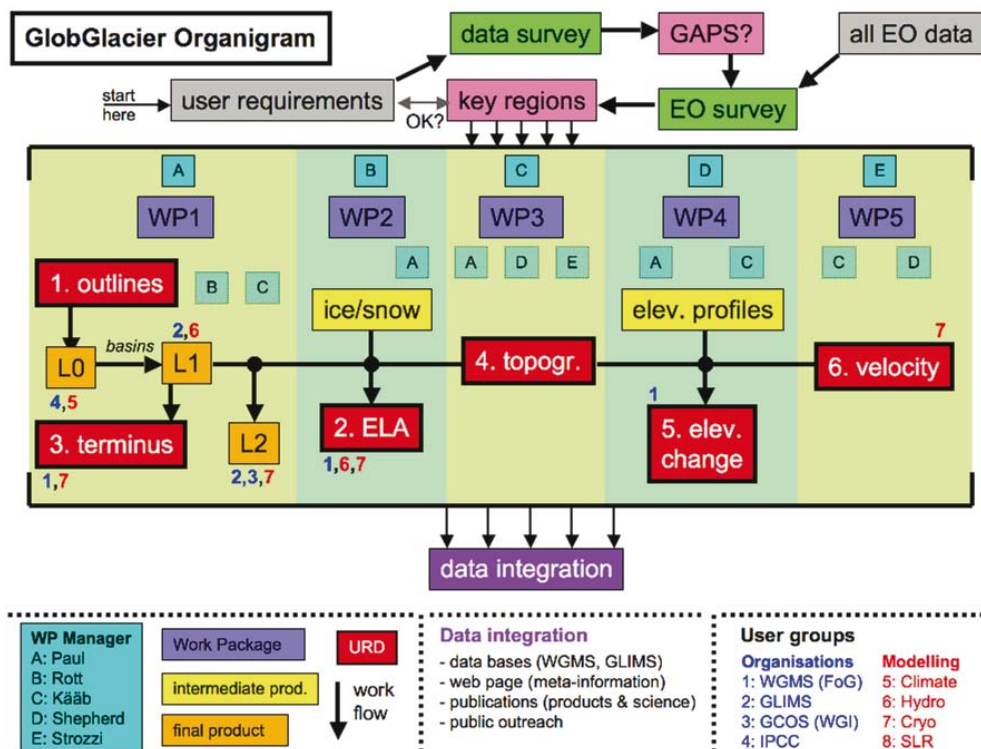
GlobGlacier Organigram

data survey
GAPS?
all EO data
start here
user requirements
key regions
OK?
EO survey

A
WP1
B
WP2
C
WP3
D
WP4
E
WP5

A
A D E
A C
C D

1. outlines
B C
ice/snow
elev. profiles

L0
basins
L1
2,6
4. topogr.
6. velocity
7
4,5
1
3. terminus
L2
2. ELA
5. elev. change
1,7
2,3,7
1,6,7

data integration

WP Manager
A: Paul
B: Rott
C: Kääb
D: Shepherd
E: Strozzi

Work Package
intermediate prod.
final product
URD
work flow

Data integration
- data bases (WGMS, GLIMS)
- web page (meta-information)
- publications (products & science)
- public outreach

User groups
Organisations
1: WGMS (FoG)
2: GLIMS
3: GCOS (WGI)
4: IPCC
Modelling
5: Climate
6: Hydro
7: Cryo
8: SLR